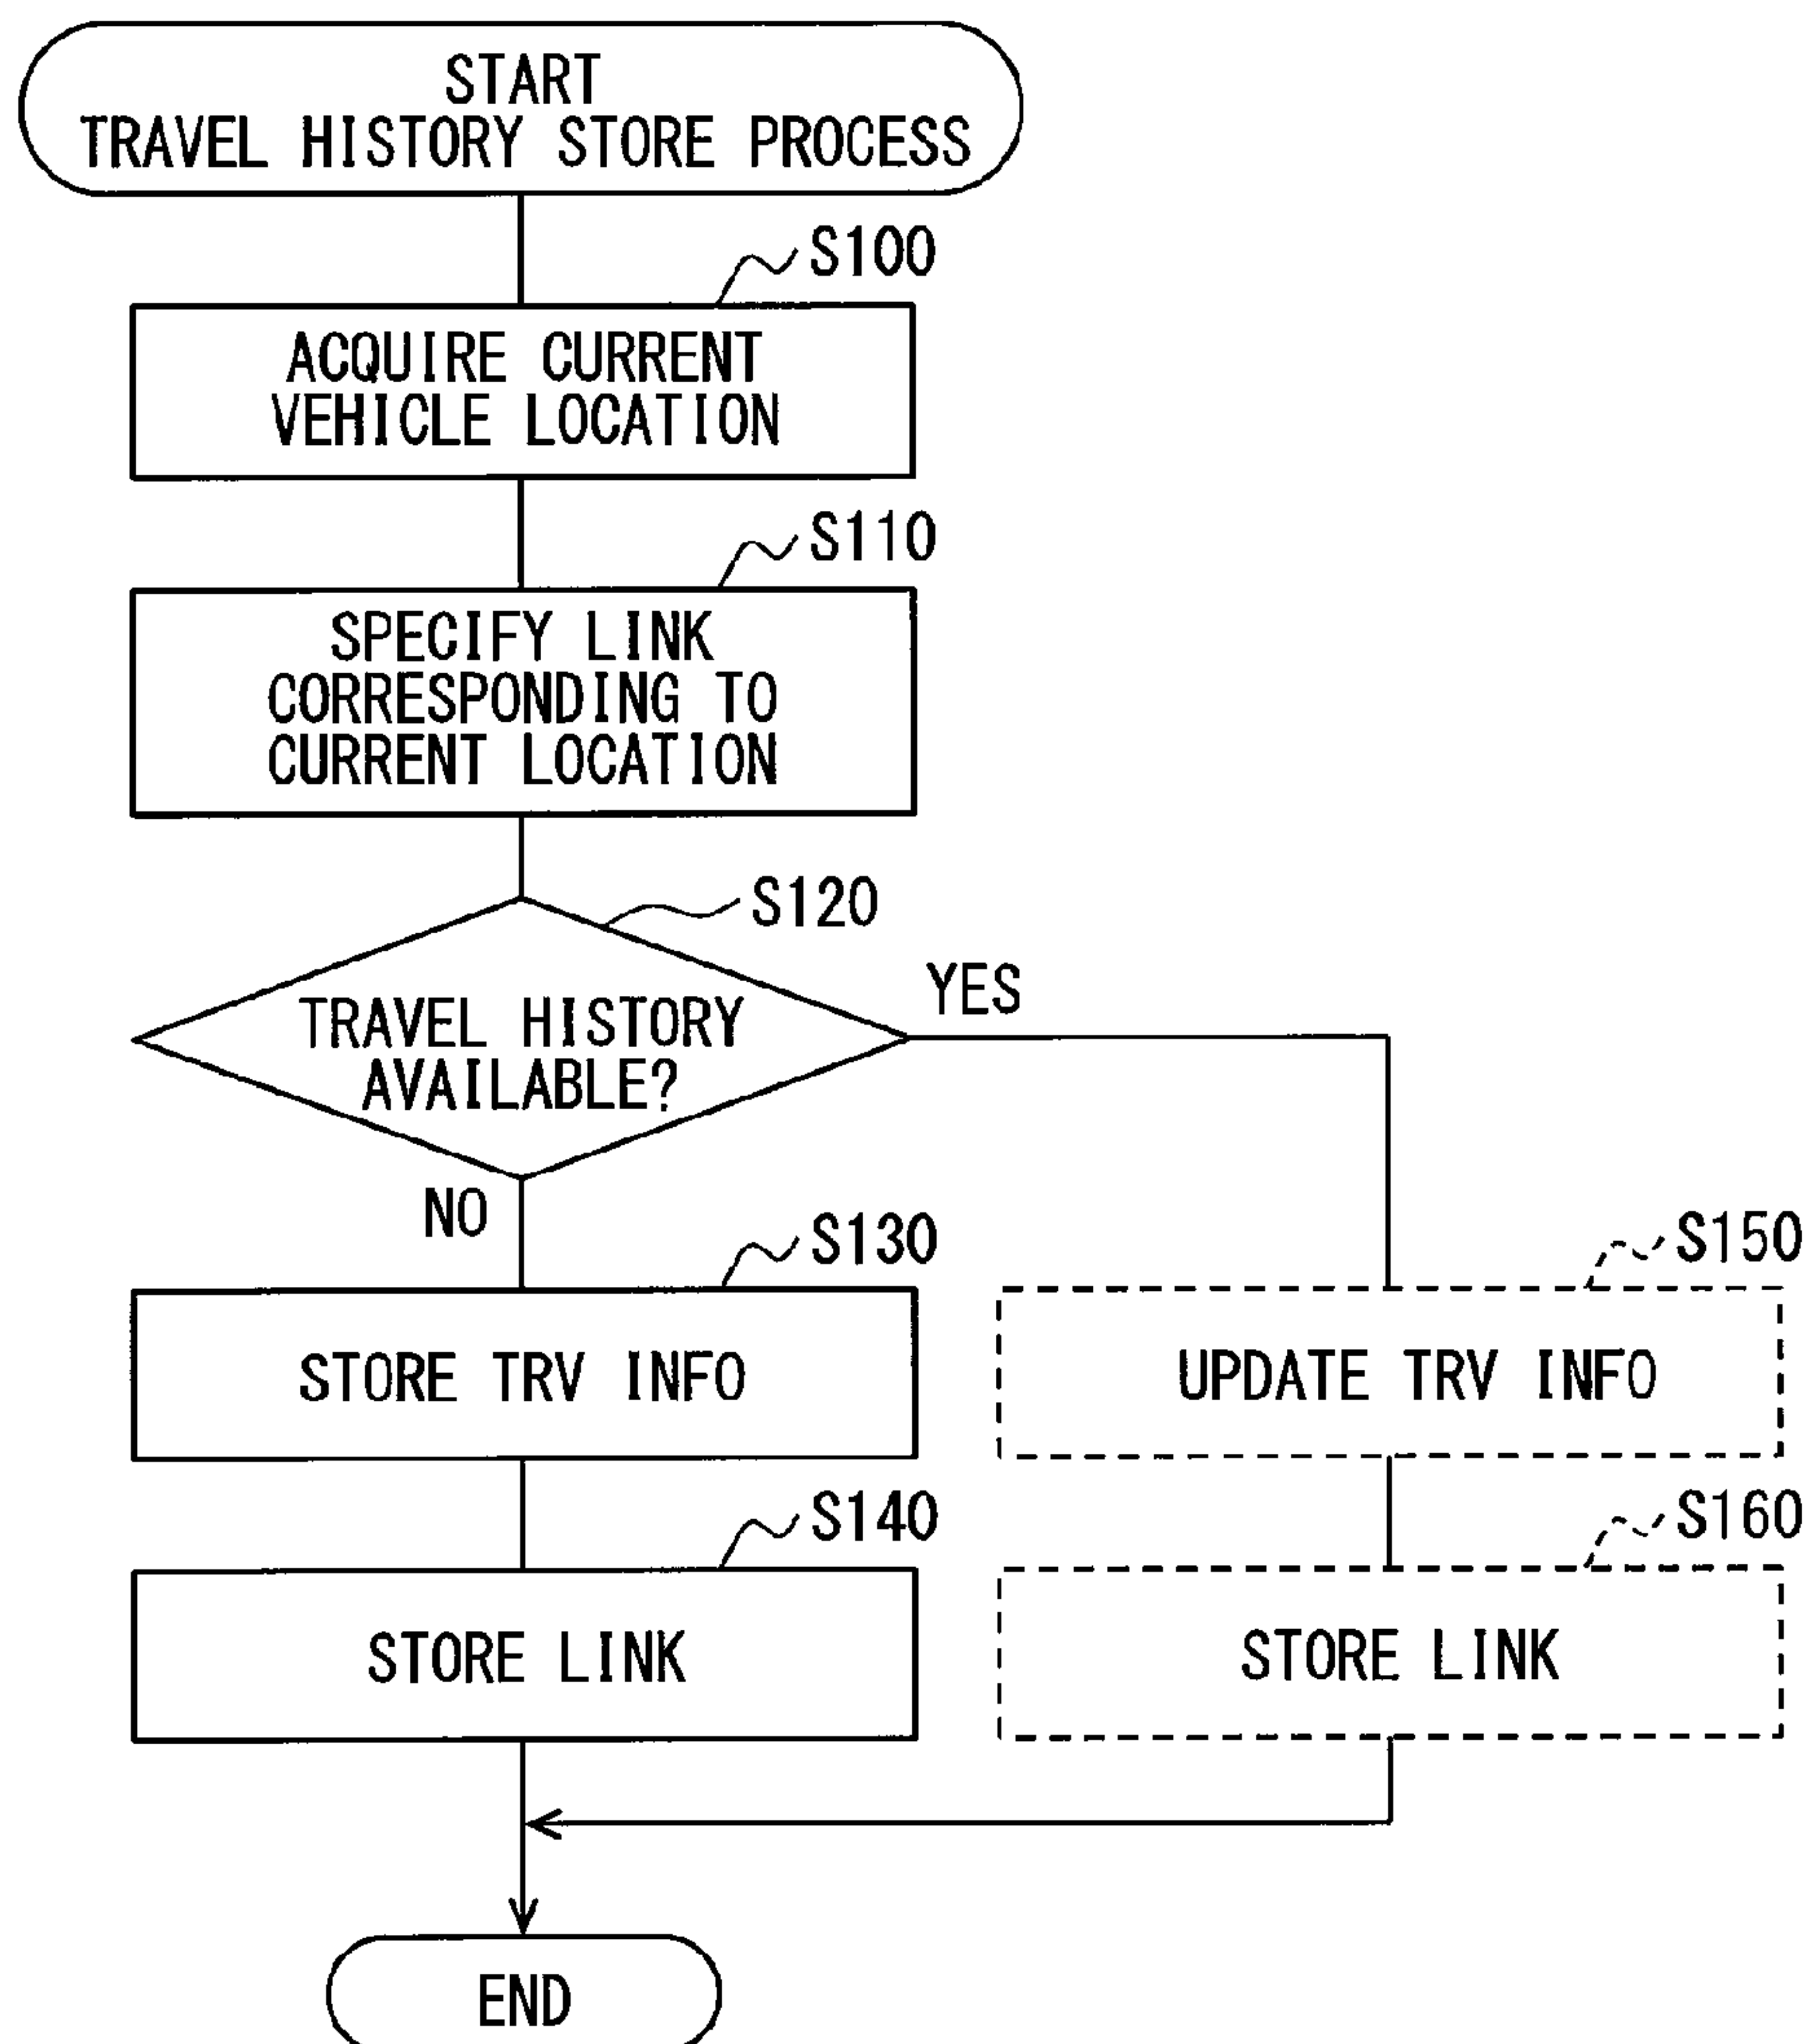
START
TRAVEL HISTORY STORE PROCESS

S100
ACQUIRE CURRENT VEHICLE LOCATION

S110
SPECIFY LINK CORRESPONDING TO CURRENT LOCATION

S120
TRAVEL HISTORY AVAILABLE?

YES

NO

S130
STORE TRV INFO

S140
STORE LINK

S150
UPDATE TRV INFO

S160
STORE LINK

END